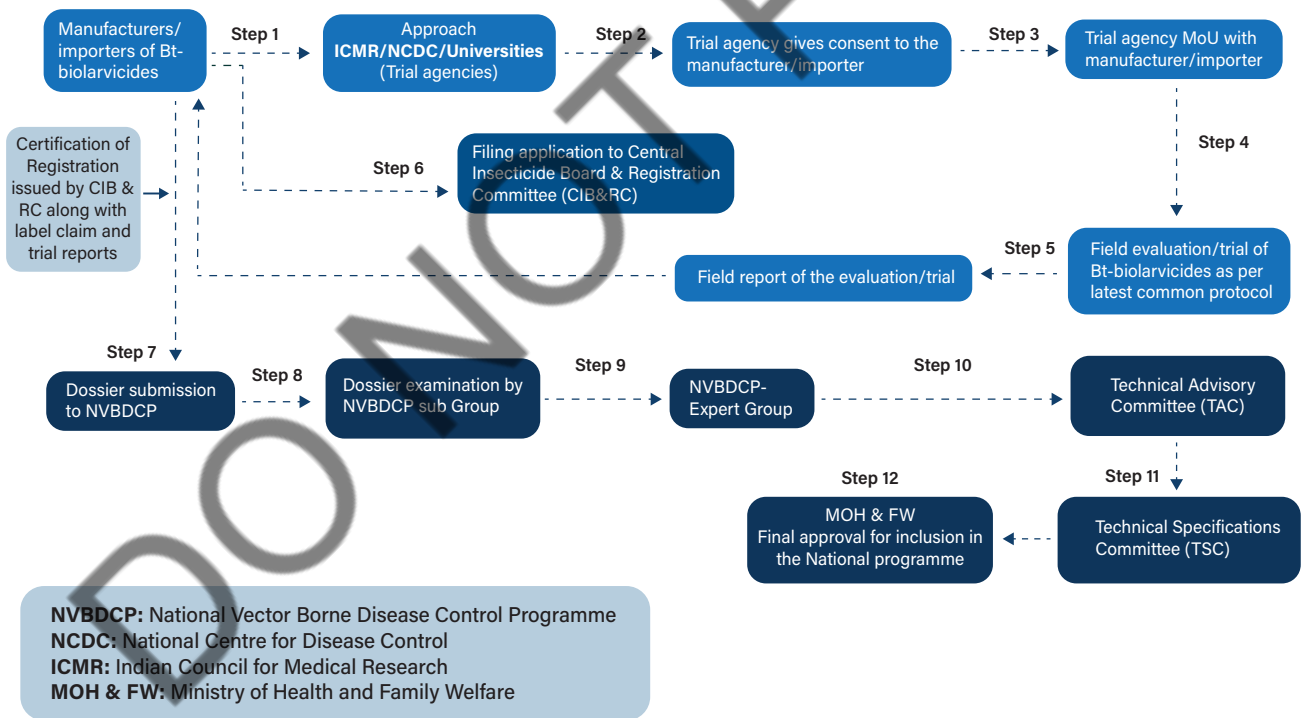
Manufacturers/ importers of Bt-biolarvicides

Step 1

Approach ICMR/NCDC/Universities (Trial agencies)

Step 2

Trial agency gives consent to the manufacturer/importer

Step 3

Trial agency MoU with manufacturer/importer

Step 4

Certification of Registration issued by CIB & RC along with label claim and trial reports

Step 6

Filing application to Central Insecticide Board & Registration Committee (CIB&RC)

Step 5

Field evaluation/trial of Bt-biolarvicides as per latest common protocol

Field report of the evaluation/trial

Step 7

Dossier submission to NVBDCP

Step 8

Dossier examination by NVBDCP sub Group

Step 9

NVBDCP-Expert Group

Step 10

Technical Advisory Committee (TAC)

Step 11

Technical Specifications Committee (TSC)

Step 12

MOH & FW
Final approval for inclusion in the National programme

NVBDCP: National Vector Borne Disease Control Programme
NCDC: National Centre for Disease Control
ICMR: Indian Council for Medical Research
MOH & FW: Ministry of Health and Family Welfare

DO NOT